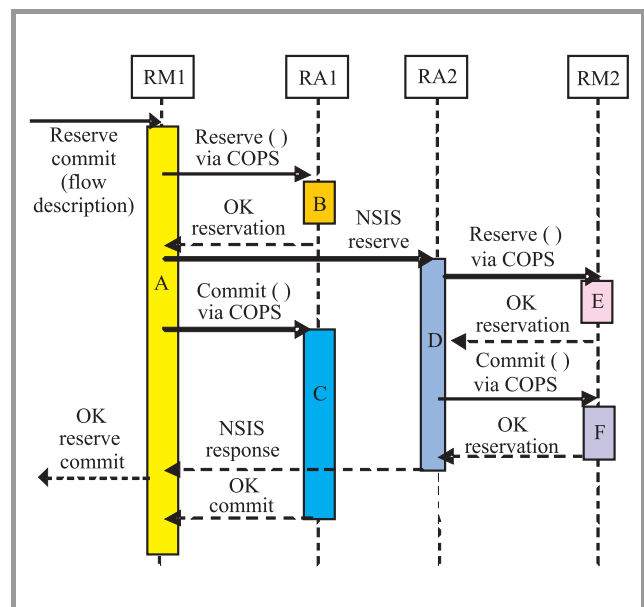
RM1

RA1

RA2

RM2

Reserve commit (flow description)

Reserve ( ) via COPS

B

OK reservation

NSIS reserve

Reserve ( ) via COPS

E

A

Commit ( ) via COPS

OK reservation

D

C

Commit ( ) via COPS

OK reserve commit

NSIS response

OK reservation

F

OK commit